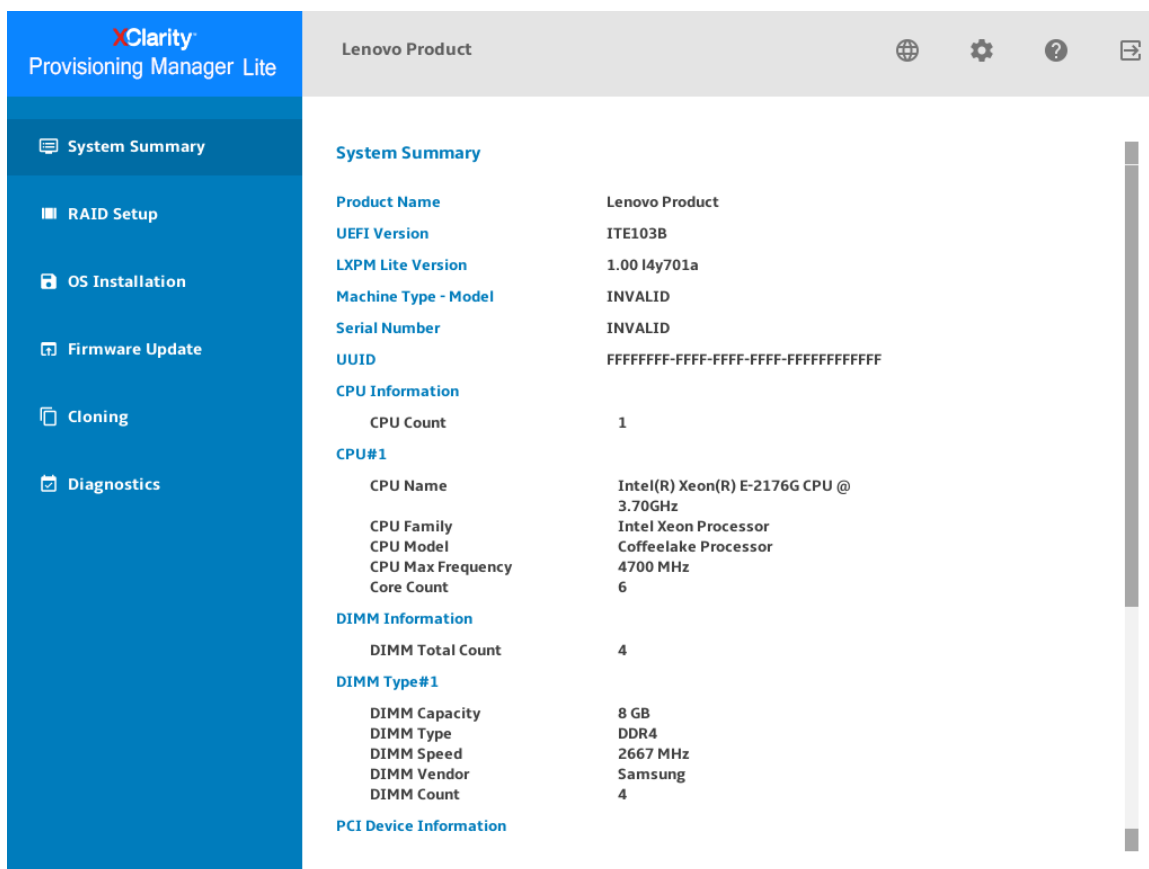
XClarity
Provisioning Manager Lite

Lenovo Product

System Summary

RAID Setup

OS Installation

Firmware Update

Cloning

Diagnostics

System Summary

| | |
|---|---|
| Product Name | Lenovo Product |
| UEFI Version | ITE103B |
| LXPM Lite Version | 1.00 l4y701a |
| Machine Type - Model | INVALID |
| Serial Number | INVALID |
| UUID | FFFFFFFF-FFFF-FFFF-FFFF-FFFFFFFFFFFF |

CPU Information

| | |
|---|---|
| CPU Count | 1 |

CPU#1

| | |
|---|---|
| CPU Name | Intel(R) Xeon(R) E-2176G CPU @ 3.70GHz |
| CPU Family | Intel Xeon Processor |
| CPU Model | Coffeelake Processor |
| CPU Max Frequency | 4700 MHz |
| Core Count | 6 |

DIMM Information

| | |
|---|---|
| DIMM Total Count | 4 |

DIMM Type#1

| | |
|---|---|
| DIMM Capacity | 8 GB |
| DIMM Type | DDR4 |
| DIMM Speed | 2667 MHz |
| DIMM Vendor | Samsung |
| DIMM Count | 4 |

PCI Device Information